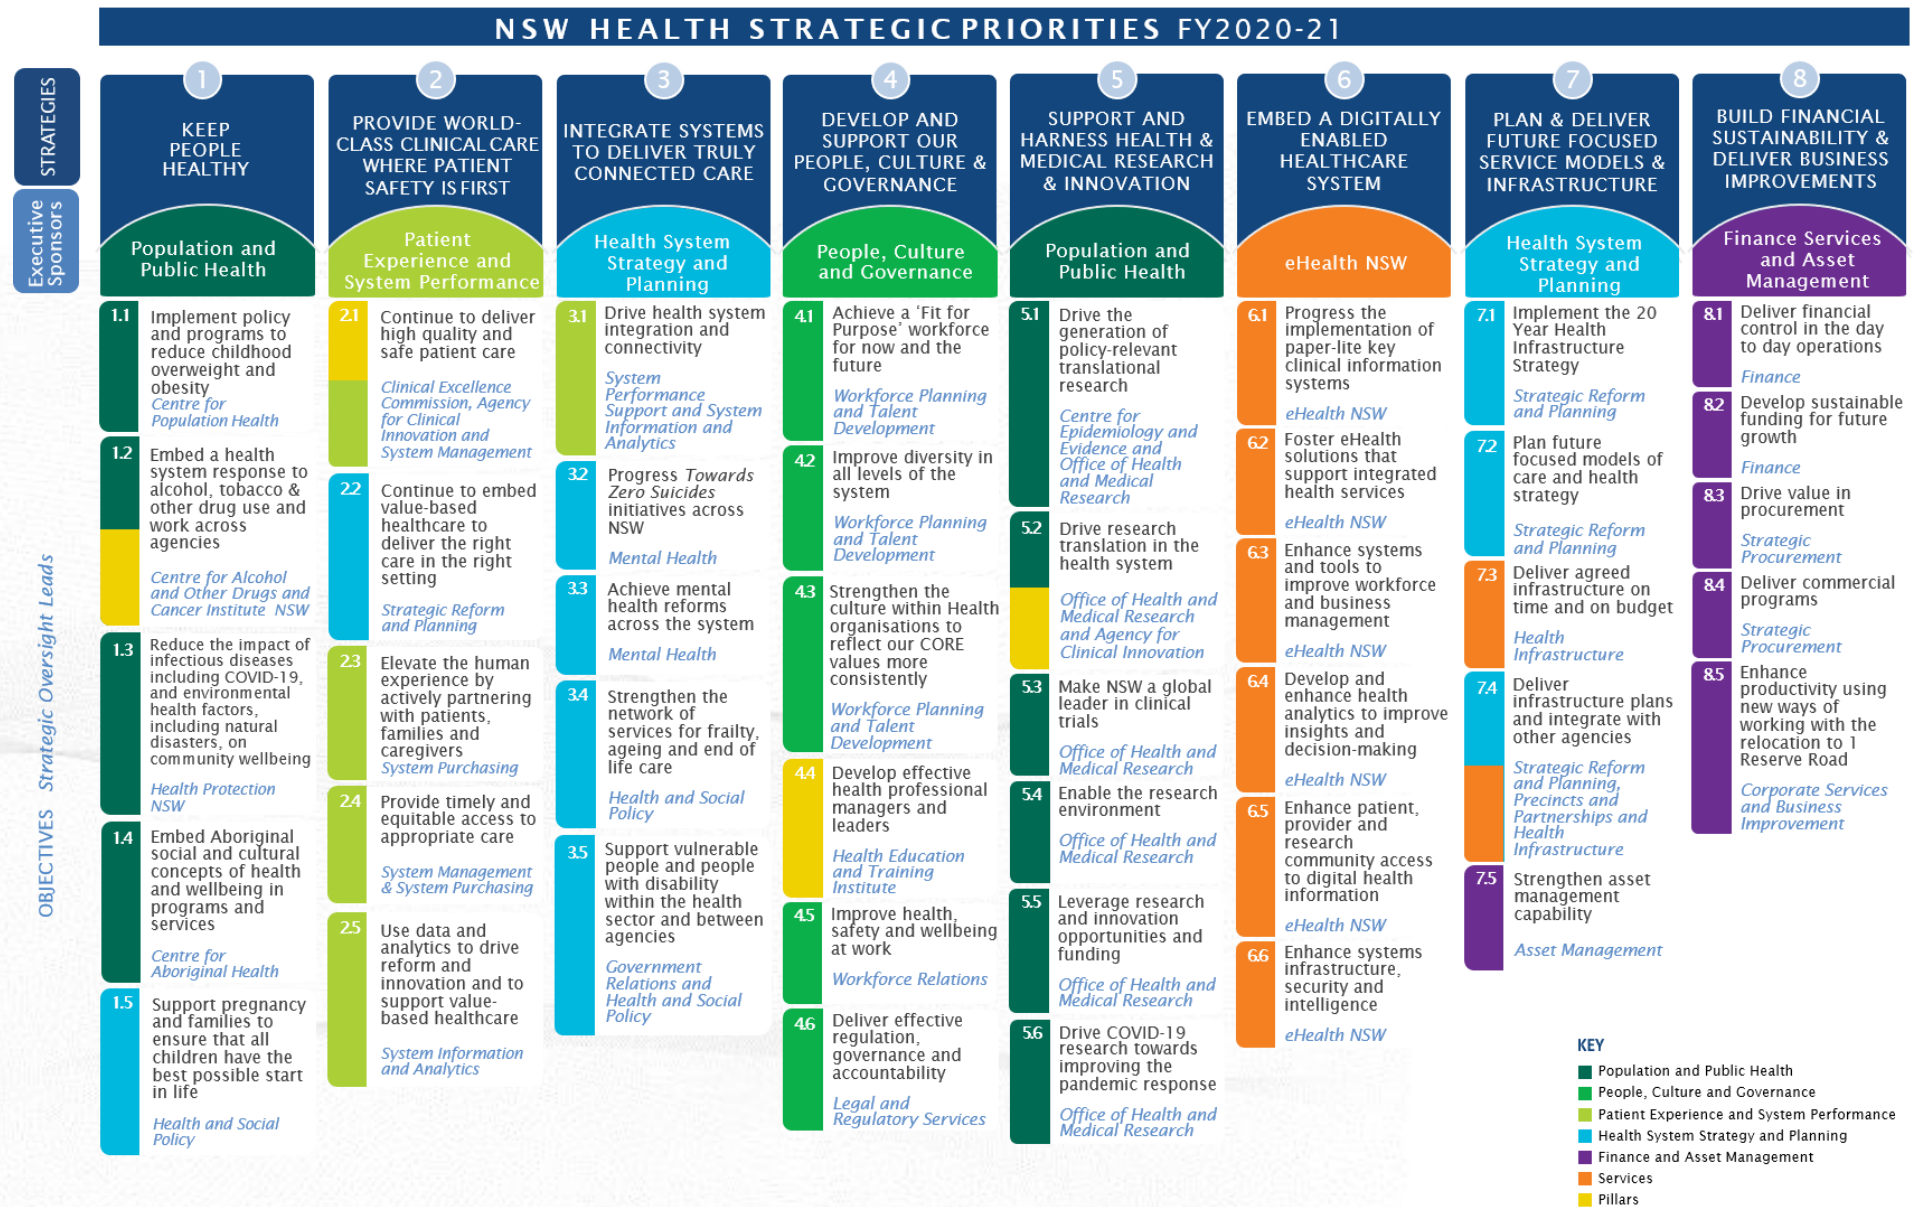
NSW HEALTH STRATEGIC PRIORITIES FY2020-21

STRATEGIES

Executive Sponsors

OBJECTIVES Strategic Oversight Leads

1
KEEP PEOPLE HEALTHY
Population and Public Health

1.1 Implement policy and programs to reduce childhood overweight and obesity
Centre for Population Health

1.2 Embed a health system response to alcohol, tobacco & other drug use and work across agencies
Centre for Alcohol and Other Drugs and Cancer Institute NSW

1.3 Reduce the impact of infectious diseases including COVID-19, and environmental health factors, including natural disasters, on community wellbeing
Health Protection NSW

1.4 Embed Aboriginal social and cultural concepts of health and wellbeing in programs and services
Centre for Aboriginal Health

1.5 Support pregnancy and families to ensure that all children have the best possible start in life
Health and Social Policy

2
PROVIDE WORLD-CLASS CLINICAL CARE WHERE PATIENT SAFETY IS FIRST
Patient Experience and System Performance

2.1 Continue to deliver high quality and safe patient care
Clinical Excellence Commission, Agency for Clinical Innovation and System Management

2.2 Continue to embed value-based healthcare to deliver the right care in the right setting
Strategic Reform and Planning

2.3 Elevate the human experience by actively partnering with patients, families and caregivers
System Purchasing

2.4 Provide timely and equitable access to appropriate care
System Management & System Purchasing

2.5 Use data and analytics to drive reform and innovation and to support value-based healthcare
System Information and Analytics

3
INTEGRATE SYSTEMS TO DELIVER TRULY CONNECTED CARE
Health System Strategy and Planning

3.1 Drive health system integration and connectivity
System Performance Support and System Information and Analytics

3.2 Progress Towards Zero Suicides initiatives across NSW
Mental Health

3.3 Achieve mental health reforms across the system
Mental Health

3.4 Strengthen the network of services for frailty, ageing and end of life care
Health and Social Policy

3.5 Support vulnerable people and people with disability within the health sector and between agencies
Government Relations and Health and Social Policy

4
DEVELOP AND SUPPORT OUR PEOPLE, CULTURE & GOVERNANCE
People, Culture and Governance

4.1 Achieve a 'Fit for Purpose' workforce for now and the future
Workforce Planning and Talent Development

4.2 Improve diversity in all levels of the system
Workforce Planning and Talent Development

4.3 Strengthen the culture within Health organisations to reflect our CORE values more consistently
Workforce Planning and Talent Development

4.4 Develop effective health professional managers and leaders
Health Education and Training Institute

4.5 Improve health, safety and wellbeing at work
Workforce Relations

4.6 Deliver effective regulation, governance and accountability
Legal and Regulatory Services

5
SUPPORT AND HARNESS HEALTH & MEDICAL RESEARCH & INNOVATION
Population and Public Health

5.1 Drive the generation of policy-relevant translational research
Centre for Epidemiology and Evidence and Office of Health and Medical Research

5.2 Drive research translation in the health system
Office of Health and Medical Research and Agency for Clinical Innovation

5.3 Make NSW a global leader in clinical trials
Office of Health and Medical Research

5.4 Enable the research environment
Office of Health and Medical Research

5.5 Leverage research and innovation opportunities and funding
Office of Health and Medical Research

5.6 Drive COVID-19 research towards improving the pandemic response
Office of Health and Medical Research

6
EMBED A DIGITALLY ENABLED HEALTHCARE SYSTEM
eHealth NSW

6.1 Progress the implementation of paper-lite key clinical information systems
eHealth NSW

6.2 Foster eHealth solutions that support integrated health services
eHealth NSW

6.3 Enhance systems and tools to improve workforce and business management
eHealth NSW

6.4 Develop and enhance health analytics to improve insights and decision-making
eHealth NSW

6.5 Enhance patient, provider and research community access to digital health information
eHealth NSW

6.6 Enhance systems infrastructure, security and intelligence
eHealth NSW

7
PLAN & DELIVER FUTURE FOCUSED SERVICE MODELS & INFRASTRUCTURE
Health System Strategy and Planning

7.1 Implement the 20 Year Health Infrastructure Strategy
Strategic Reform and Planning

7.2 Plan future focused models of care and health strategy
Strategic Reform and Planning

7.3 Deliver agreed infrastructure on time and on budget
Health Infrastructure

7.4 Deliver infrastructure plans and integrate with other agencies
Strategic Reform and Planning, Precincts and Partnerships and Health Infrastructure

7.5 Strengthen asset management capability
Asset Management

8
BUILD FINANCIAL SUSTAINABILITY & DELIVER BUSINESS IMPROVEMENTS
Finance Services and Asset Management

8.1 Deliver financial control in the day to day operations
Finance

8.2 Develop sustainable funding for future growth
Finance

8.3 Drive value in procurement
Strategic Procurement

8.4 Deliver commercial programs
Strategic Procurement

8.5 Enhance productivity using new ways of working with the relocation to 1 Reserve Road
Corporate Services and Business Improvement

KEY
Population and Public Health
People, Culture and Governance
Patient Experience and System Performance
Health System Strategy and Planning
Finance and Asset Management
Services
Pillars